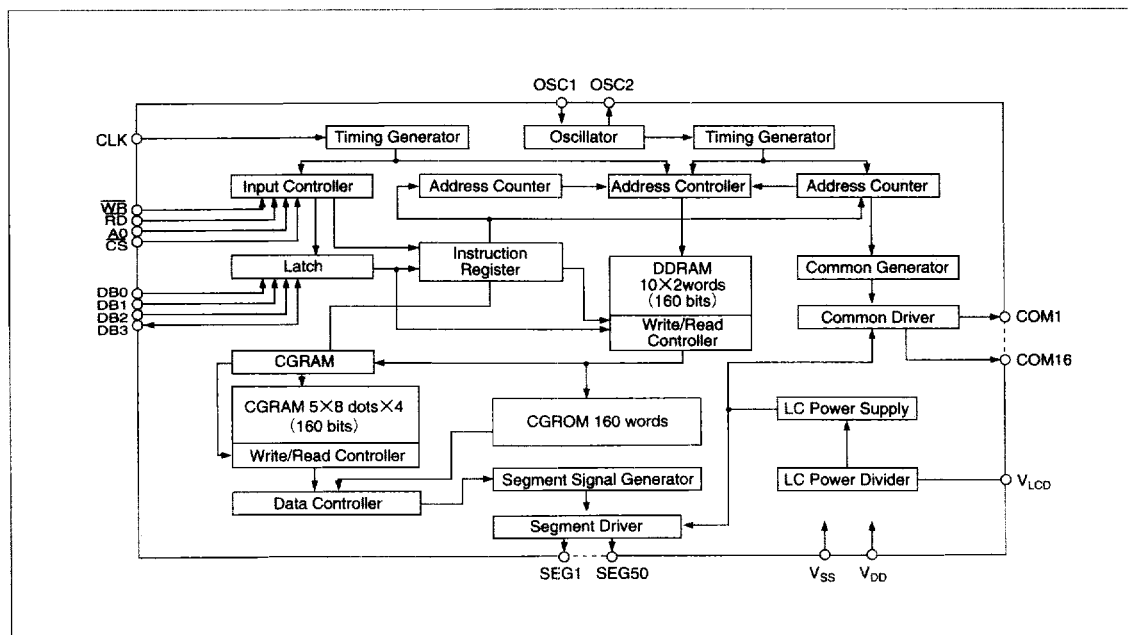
OSC1 OSC2

CLK

Timing Generator

Oscillator

Timing Generator

Input Controller

Address Counter

Address Controller

Address Counter

$\overline{WR}$
RD
A0
$\overline{CS}$

Instruction Register

Latch

DDRAM 10×2words (160 bits)

Common Generator

DB0
DB1
DB2
DB3

Write/Read Controller

Common Driver

COM1

COM16

CGRAM

CGRAM 5×8 dots×4 (160 bits)

CGROM 160 words

LC Power Supply

Write/Read Controller

Data Controller

Segment Signal Generator

LC Power Divider

$V_{LCD}$

Segment Driver

SEG1 SEG50

$V_{SS}$ $V_{DD}$